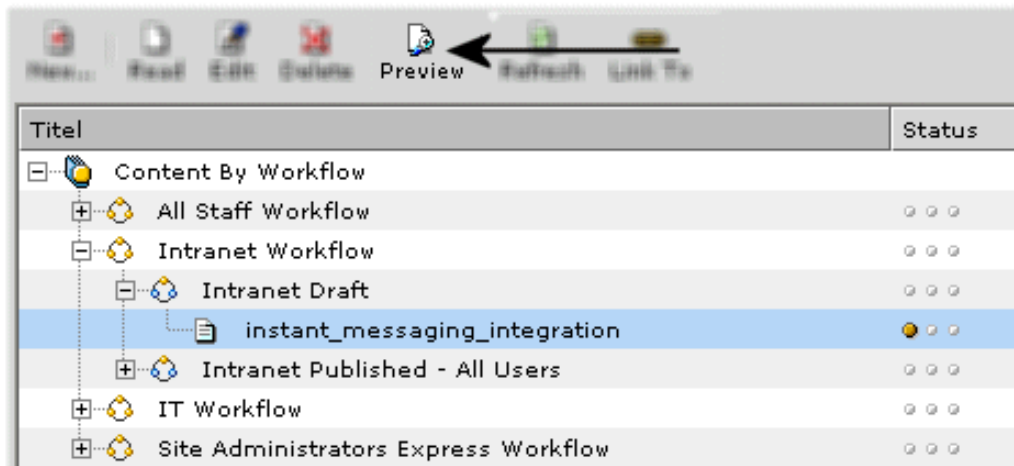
New... Read Edit Delete Preview Refresh Link To

| Titel | Status |
|---|---|
| Content By Workflow | |
| All Staff Workflow | |
| Intranet Workflow | |
| Intranet Draft | |
| instant_messaging_integration | |
| Intranet Published - All Users | |
| IT Workflow | |
| Site Administrators Express Workflow | |